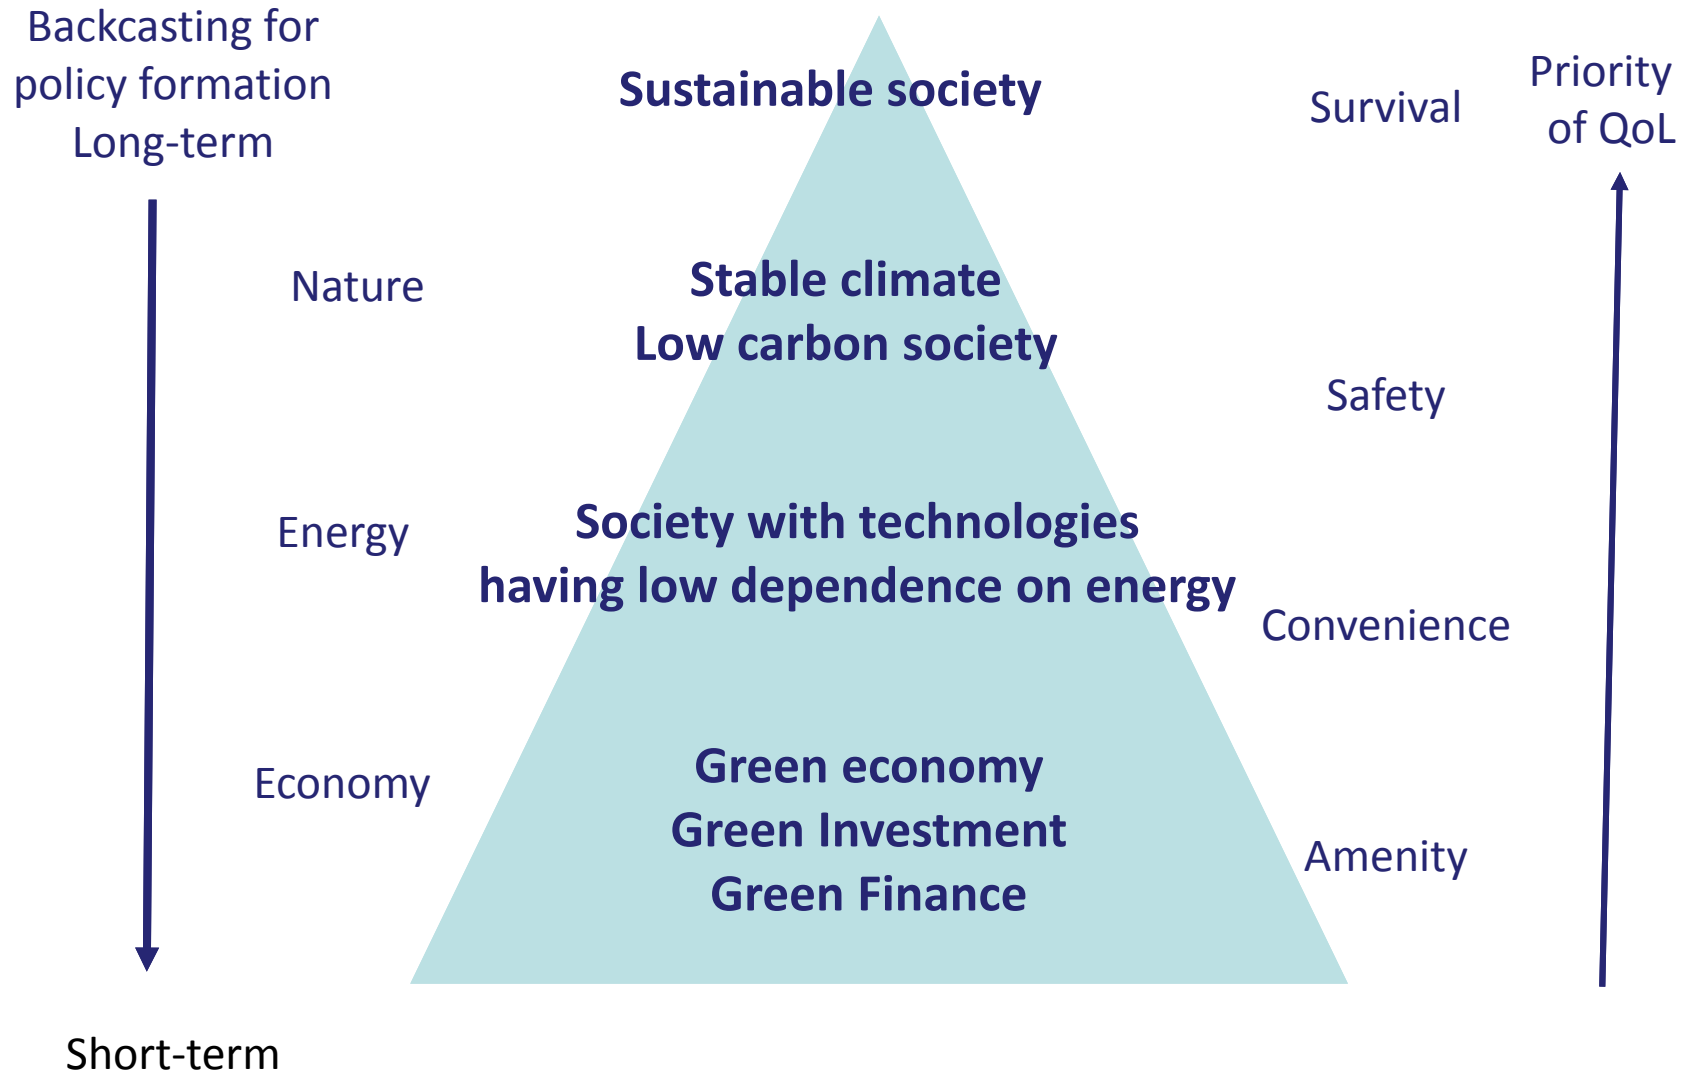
Backcasting for policy formation
Long-term

Sustainable society

Survival

Priority of QoL

Nature

Stable climate
Low carbon society

Safety

Energy

Society with technologies having low dependence on energy

Convenience

Economy

Green economy
Green Investment
Green Finance

Amenity

Short-term